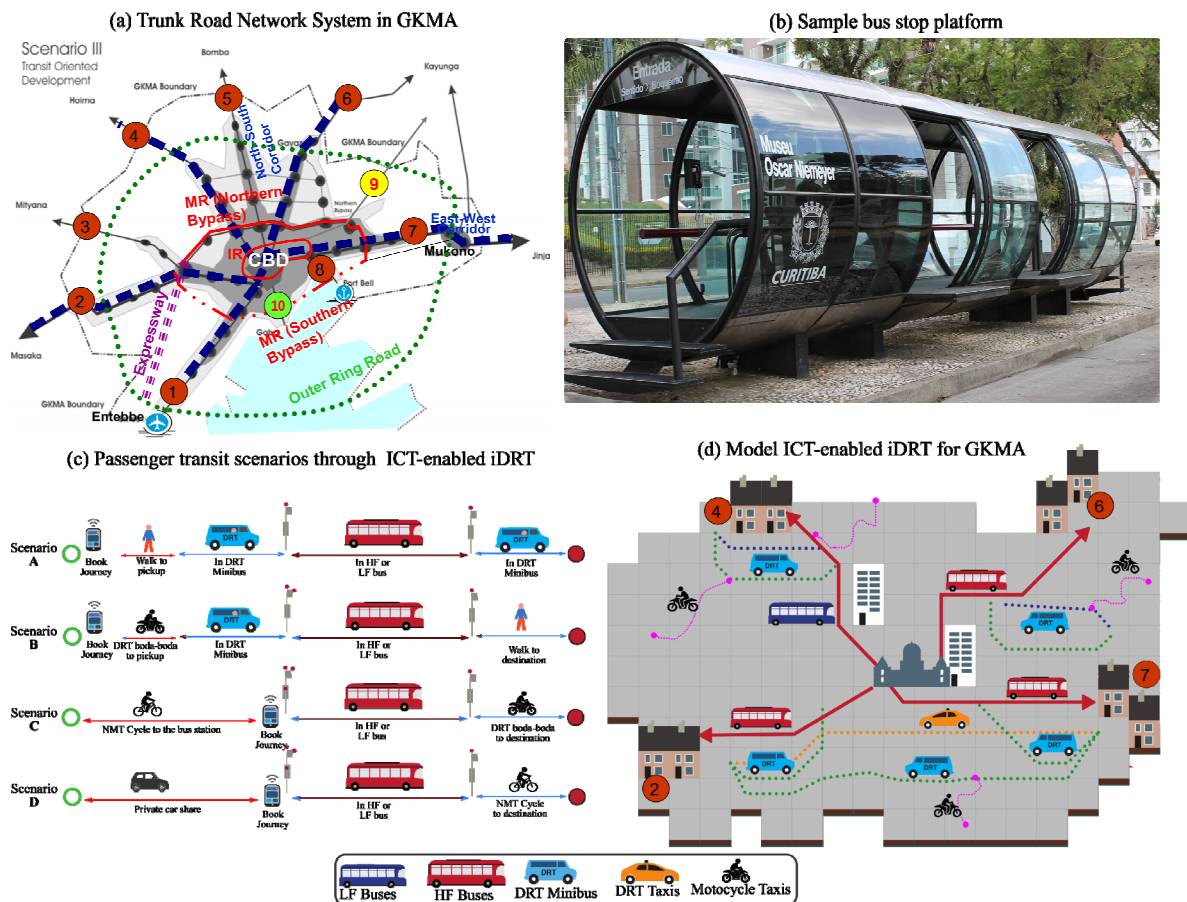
(a) Trunk Road Network System in GKMA

Scenario III
Transit Oriented Development

Bombo
GKMA Boundary
Hoima
Kayunga
GKMA Boundary
North-South Corridor
Gayaza
Mityana
MR (Northern Bypass)
Northern Bypass
East-West Corridor
Jinja
IR
CBD
Mukono
Port Bell
Expressway
MR (Southern Bypass)
Masaka
Outer Ring Road
GKMA Boundary
Entebbe
1
2
3
4
5
6
7
8
9
10

(b) Sample bus stop platform

Entrada
Sentido > Bosque
Museu
Oscar Niemeyer
CURITIBA

(c) Passenger transit scenarios through ICT-enabled iDRT

Scenario A
Book Journey
Walk to pickup
DRT
In DRT Minibus
In HF or LF bus
DRT
In DRT Minibus

Scenario B
Book Journey
DRT boda-boda to pickup
DRT
In DRT Minibus
In HF or LF bus
Walk to destination

Scenario C
NMT Cycle to the bus station
Book Journey
In HF or LF bus
DRT boda-boda to destination

Scenario D
Private car share
Book Journey
In HF or LF bus
NMT Cycle to destination

(d) Model ICT-enabled iDRT for GKMA

4
6
7
2
DRT
DRT
DRT
DRT
DRT

LF Buses
HF Buses
DRT Minibus
DRT Taxis
Motocycle Taxis